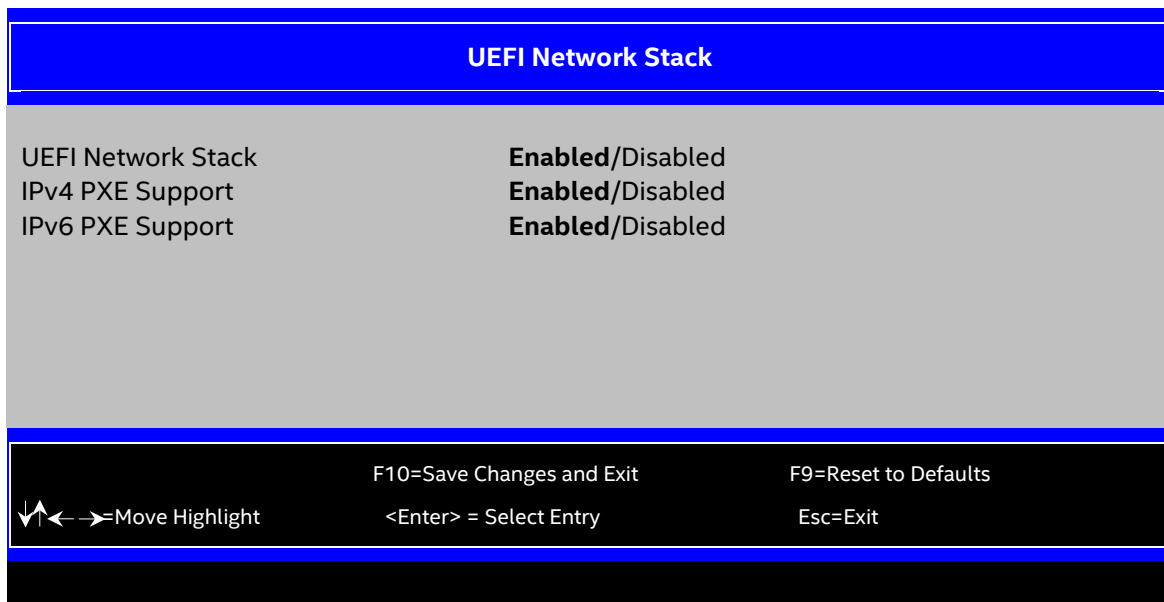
UEFI Network Stack

UEFI Network Stack **Enabled**/Disabled
IPv4 PXE Support **Enabled**/Disabled
IPv6 PXE Support **Enabled**/Disabled

F10=Save Changes and Exit F9=Reset to Defaults
↓↑←→=Move Highlight <Enter> = Select Entry Esc=Exit